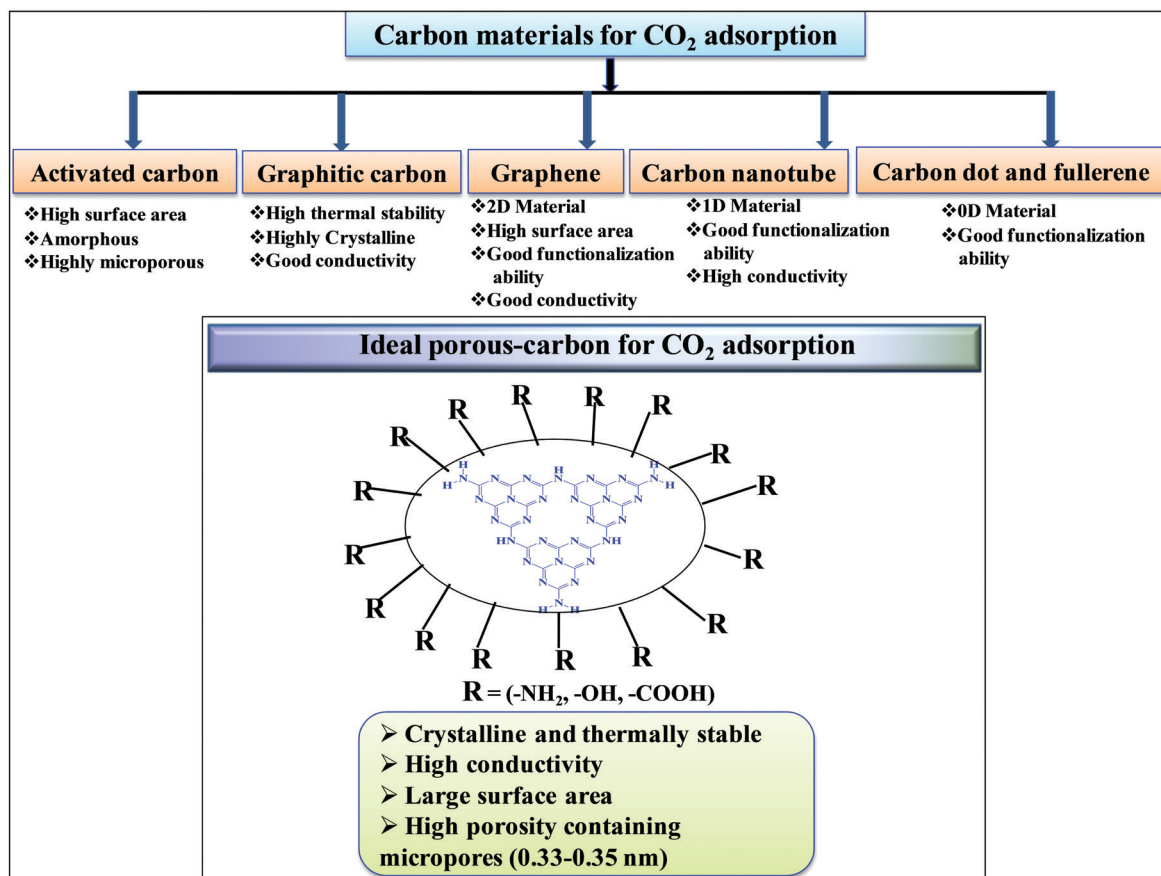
Carbon materials for $CO_2$ adsorption

Activated carbon
❖High surface area
❖Amorphous
❖Highly microporous

Graphitic carbon
❖High thermal stability
❖Highly Crystalline
❖Good conductivity

Graphene
❖2D Material
❖High surface area
❖Good functionalization ability
❖Good conductivity

Carbon nanotube
❖1D Material
❖Good functionalization ability
❖High conductivity

Carbon dot and fullerene
❖0D Material
❖Good functionalization ability

Ideal porous-carbon for $CO_2$ adsorption

R R R R R R R R R R R R R R R R R

H N H N N N N N N N N N N H N H N N N N N N N N N N N N N N N N N N N N N N N H N H

R = (-$NH_2$, -OH, -COOH)

➢ Crystalline and thermally stable
➢ High conductivity
➢ Large surface area
➢ High porosity containing micropores (0.33-0.35 nm)